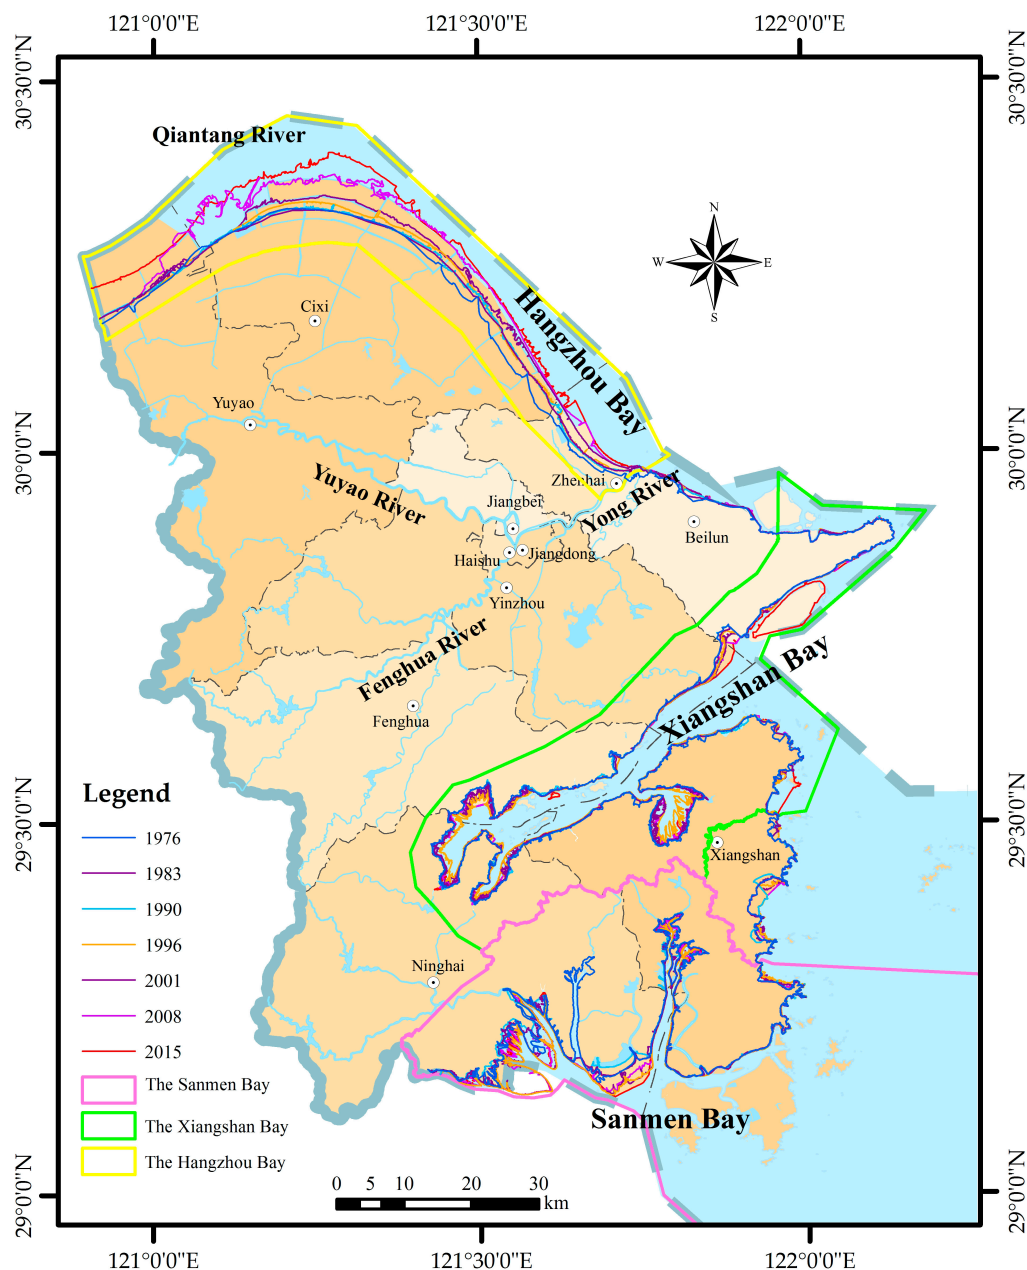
121°0'0"E 121°30'0"E 122°0'0"E

30°30'0"N 30°30'0"N

Qiantang River

Hangzhou Bay

Cixi

Yuyao

30°0'0"N 30°0'0"N

Yuyao River

Zhenhai

Yong River

Jiangbei

Beilun

Haishu

Jiangdong

Yinzhou

Fenghua River

Xiangshan Bay

Fenghua

Legend

1976

1983

1990

1996

2001

2008

2015

The Sanmen Bay

The Xiangshan Bay

The Hangzhou Bay

29°30'0"N 29°30'0"N

Xiangshan

Ninghai

Sanmen Bay

0 5 10 20 30 km

29°0'0"N 29°0'0"N

121°0'0"E 121°30'0"E 122°0'0"E